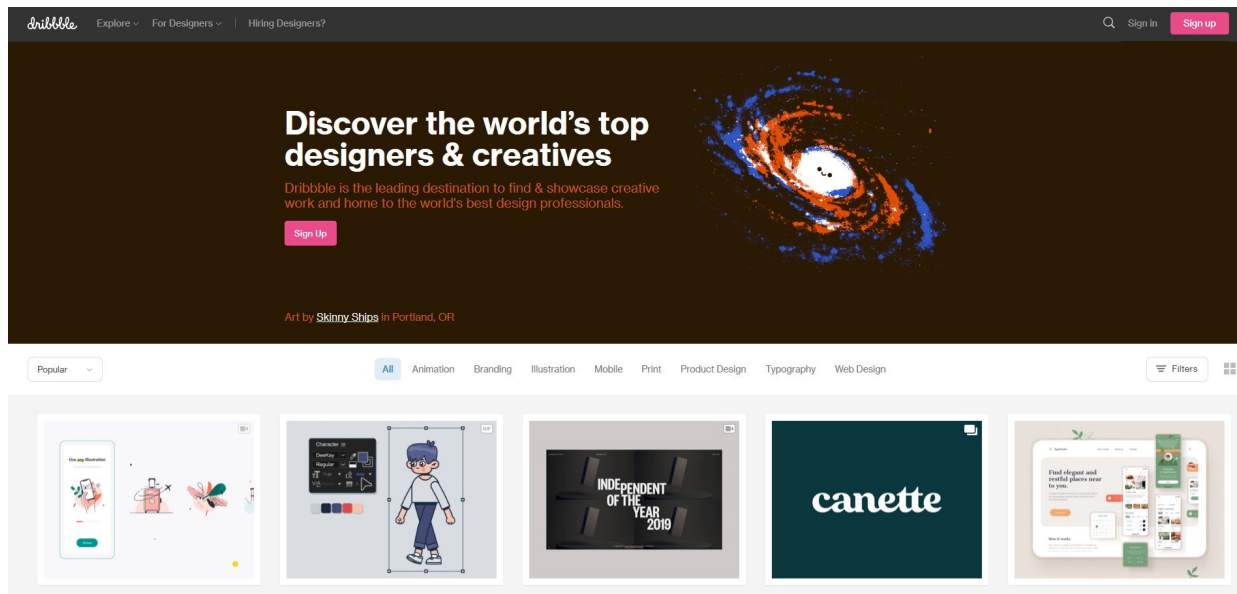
dribbble Explore For Designers Hiring Designers? Sign in Sign up

Discover the world's top designers & creatives

Dribbble is the leading destination to find & showcase creative work and home to the world's best design professionals.

Sign Up

Art by Skinny Ships in Portland, OR

Popular

All Animation Branding Illustration Mobile Print Product Design Typography Web Design

Filters

Character
DeeKay
Regular

GIF

INDEPENDENT OF THE YEAR 2019

canette

Find elegant and restful places near to you.